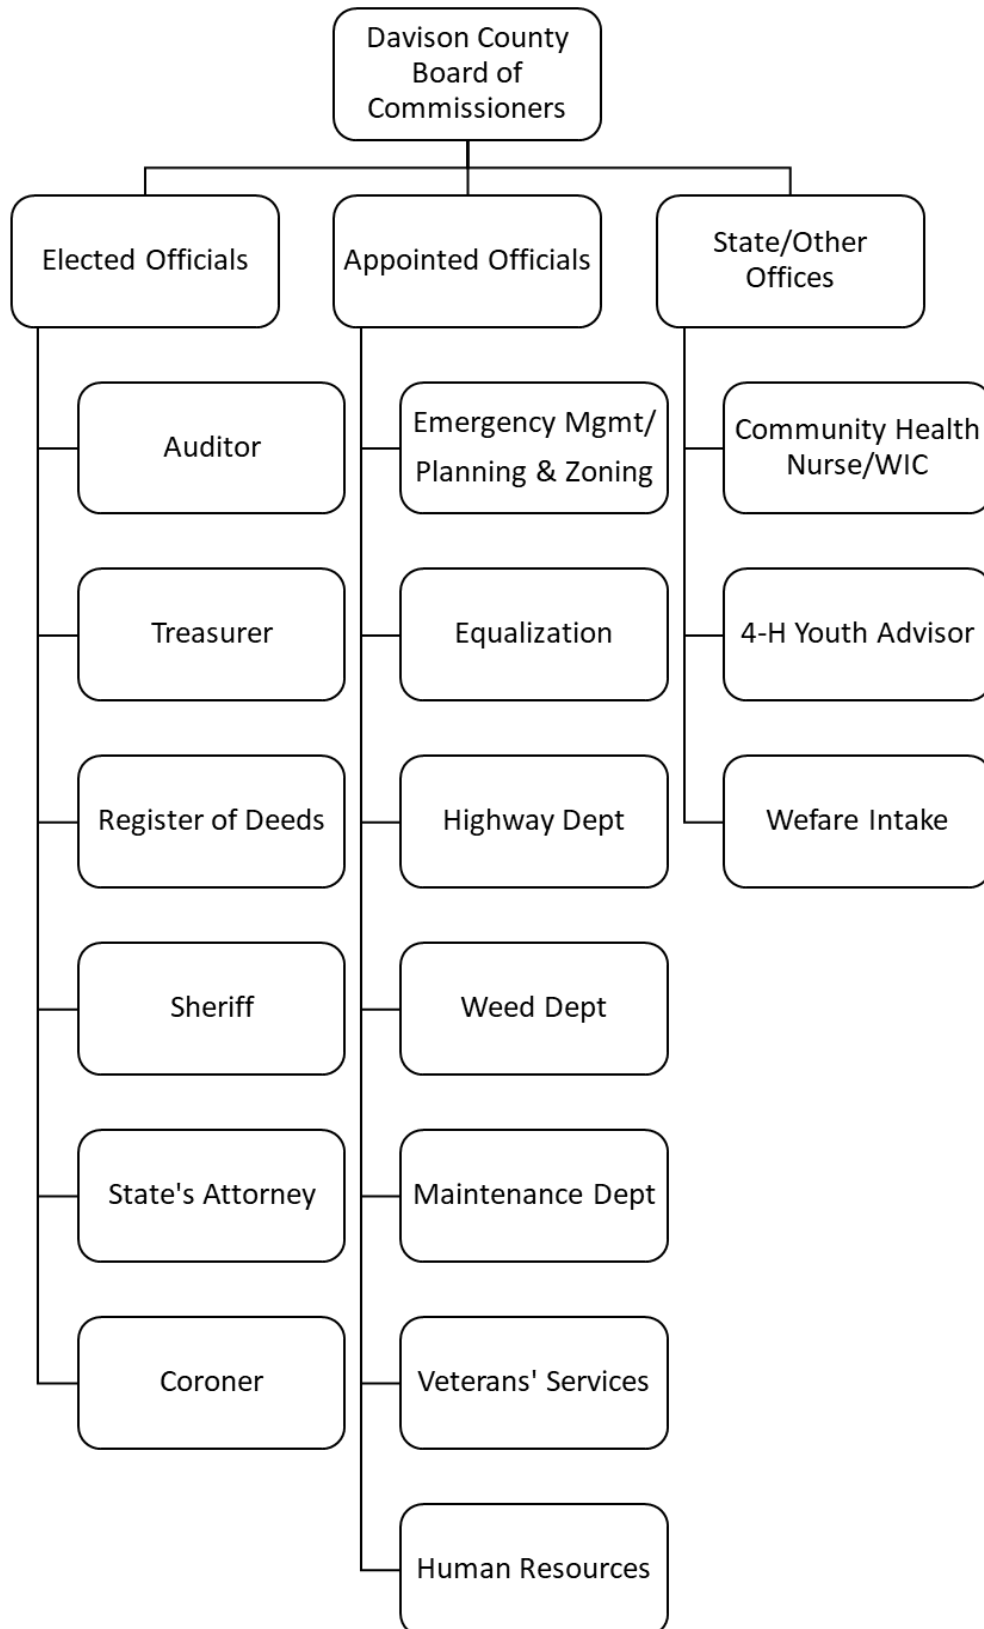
Davison County Board of Commissioners

Elected Officials

Appointed Officials

State/Other Offices

Auditor

Treasurer

Register of Deeds

Sheriff

State's Attorney

Coroner

Emergency Mgmt/ Planning & Zoning

Equalization

Highway Dept

Weed Dept

Maintenance Dept

Veterans' Services

Human Resources

Community Health Nurse/WIC

4-H Youth Advisor

Wefare Intake